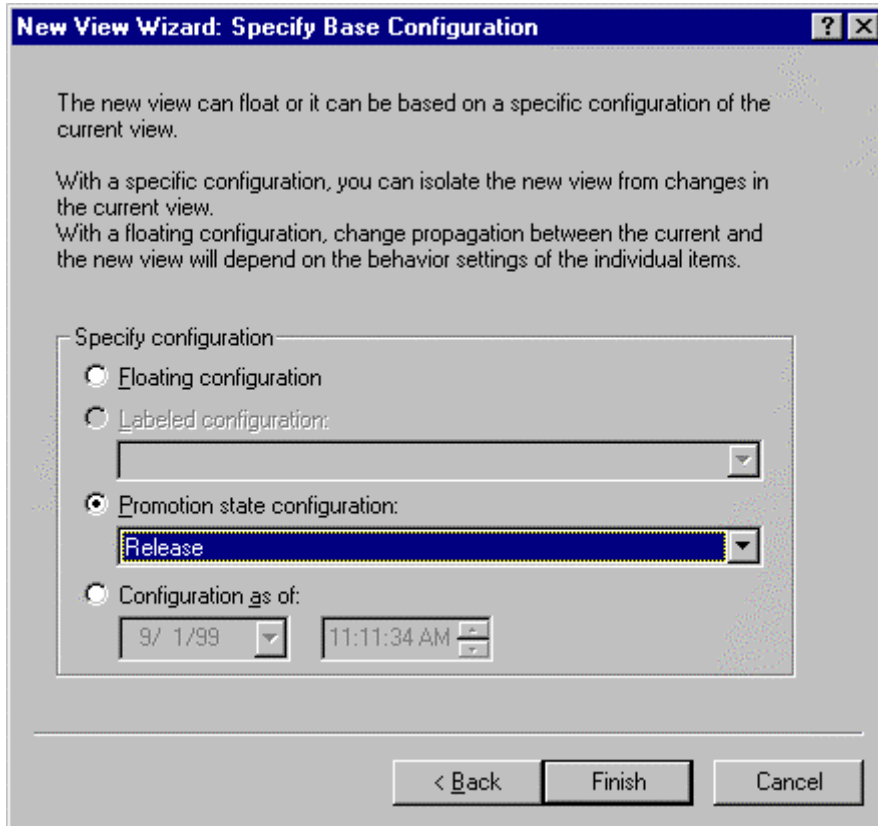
New View Wizard: Specify Base Configuration

? ×

The new view can float or it can be based on a specific configuration of the current view.

With a specific configuration, you can isolate the new view from changes in the current view.
With a floating configuration, change propagation between the current and the new view will depend on the behavior settings of the individual items.

Specify configuration

Floating configuration

Labeled configuration:

Promotion state configuration:

Release

Configuration as of:

9/ 1/99

11:11:34 AM

< Back

Finish

Cancel